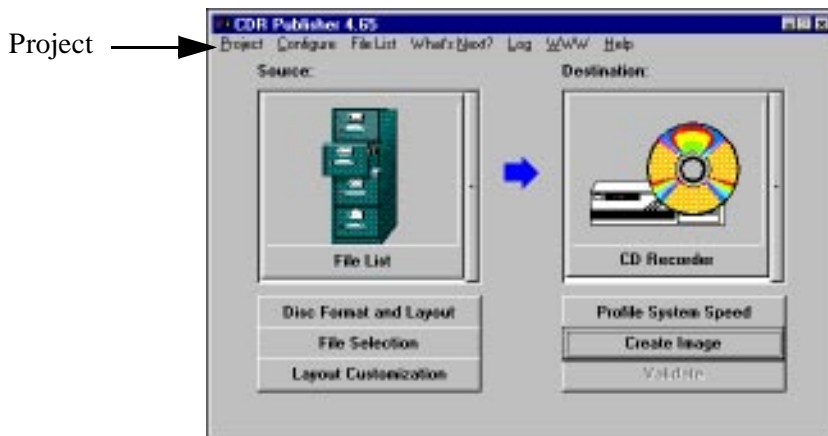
Project

CDR Publisher 4.65

Project Configure File List What's Next? Log WWW Help

Source:

Destination:

File List

CD Recorder

Disc Format and Layout

File Selection

Layout Customization

Profile System Speed

Create Image

Validate